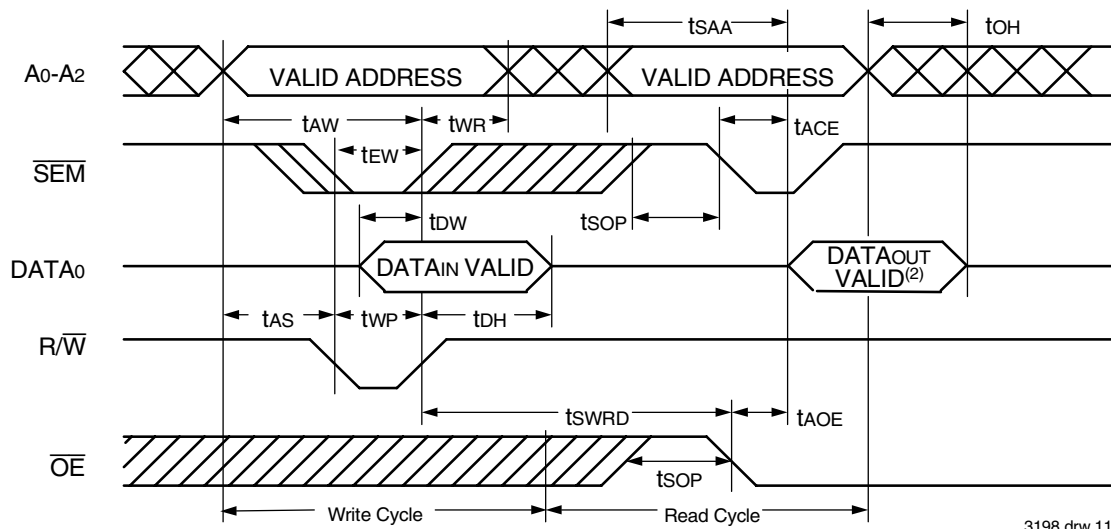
tSAA

tOH

A0-A2

VALID ADDRESS

VALID ADDRESS

tAW

tWR

tACE

tEW

$\overline{SEM}$

tDW

tSOP

DATA0

DATAIN VALID

DATAOUT VALID$^{(2)}$

tAS

tWP

tDH

R/$\overline{W}$

tSWRD

tAOE

$\overline{OE}$

tSOP

Write Cycle

Read Cycle

3198 drw 11